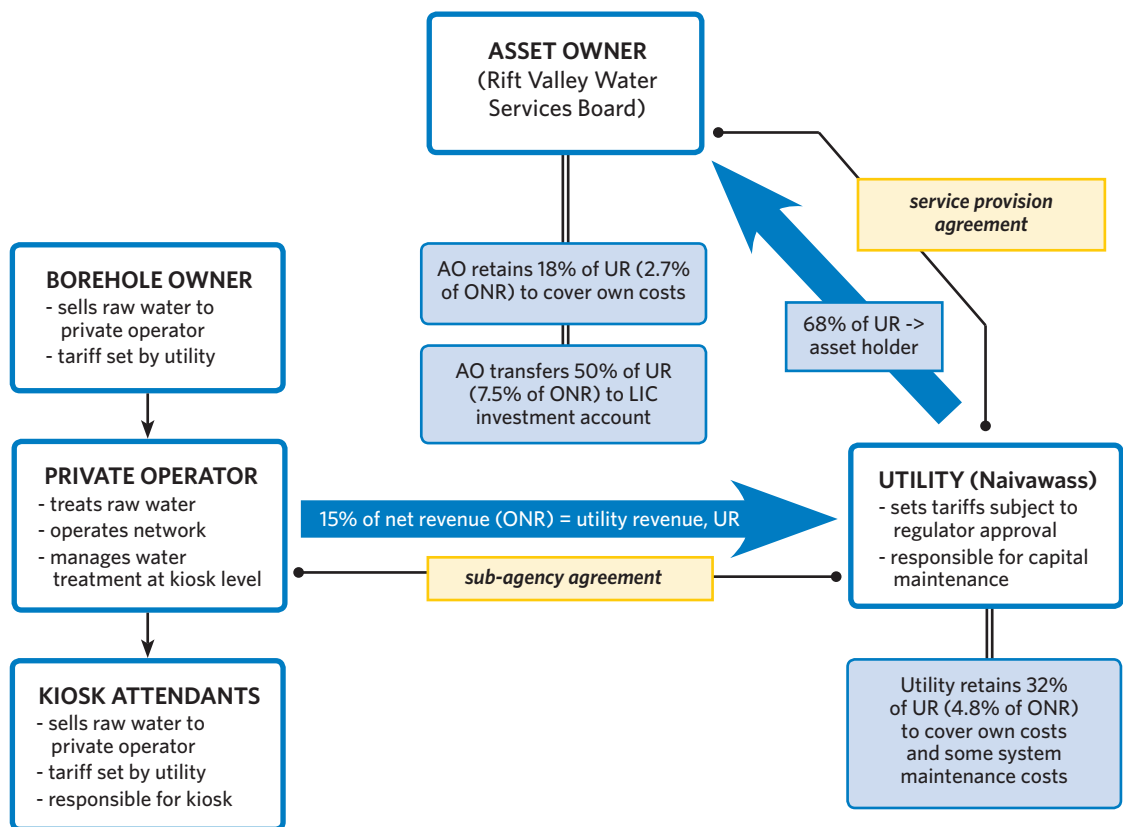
ASSET OWNER
(Rift Valley Water Services Board)

service provision agreement

AO retains 18% of UR (2.7% of ONR) to cover own costs

AO transfers 50% of UR (7.5% of ONR) to LIC investment account

68% of UR -> asset holder

BOREHOLE OWNER
- sells raw water to private operator
- tariff set by utility

PRIVATE OPERATOR
- treats raw water
- operates network
- manages water treatment at kiosk level

15% of net revenue (ONR) = utility revenue, UR

sub-agency agreement

UTILITY (Naivawass)
- sets tariffs subject to regulator approval
- responsible for capital maintenance

KIOSK ATTENDANTS
- sells raw water to private operator
- tariff set by utility
- responsible for kiosk

Utility retains 32% of UR (4.8% of ONR) to cover own costs and some system maintenance costs